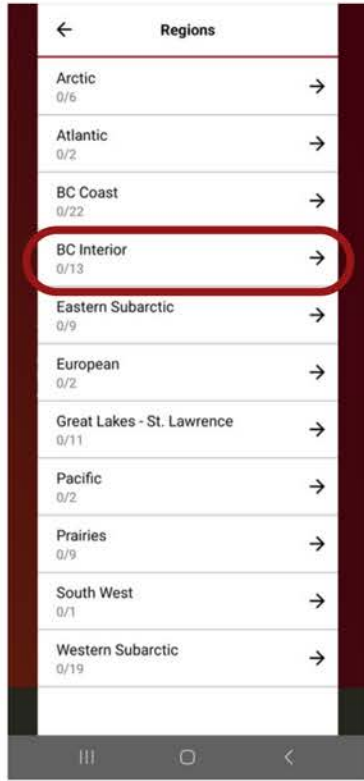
←
Regions

Arctic
0/6
→

Atlantic
0/2
→

BC Coast
0/22
→

BC Interior
0/13
→

Eastern Subarctic
0/9
→

European
0/2
→

Great Lakes - St. Lawrence
0/11
→

Pacific
0/2
→

Prairies
0/9
→

South West
0/1
→

Western Subarctic
0/19
→